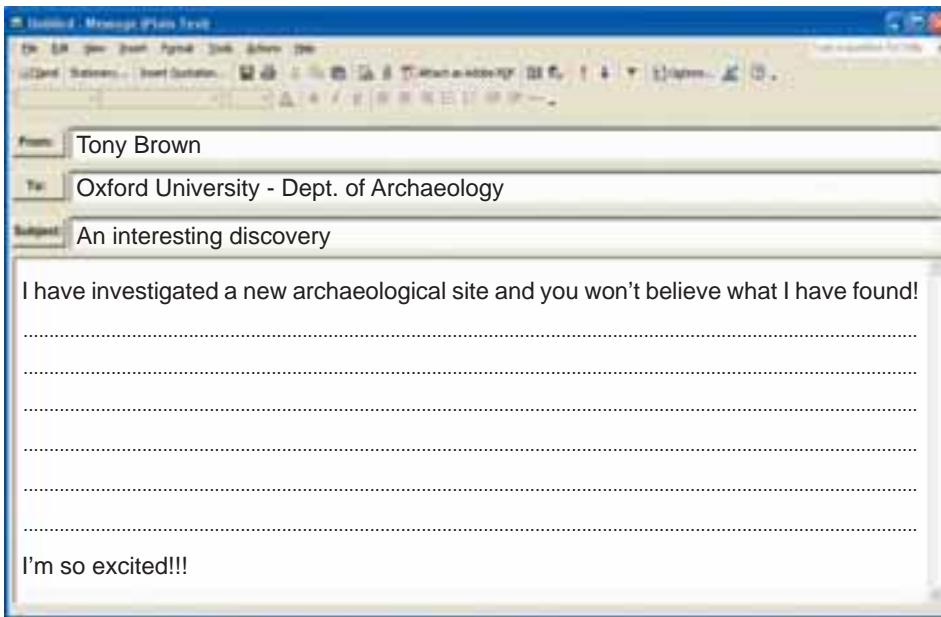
Untitled - Message (Plain Text)

File Edit View Insert Format Tools Actions Help

Send Stationery... Insert Quotation... Attach as Adobe PDF Options...

From: Tony Brown

To: Oxford University - Dept. of Archaeology

Subject: An interesting discovery

I have investigated a new archaeological site and you won't believe what I have found!

.......................................................................................................

.......................................................................................................

.......................................................................................................

.......................................................................................................

.......................................................................................................

.......................................................................................................

I'm so excited!!!